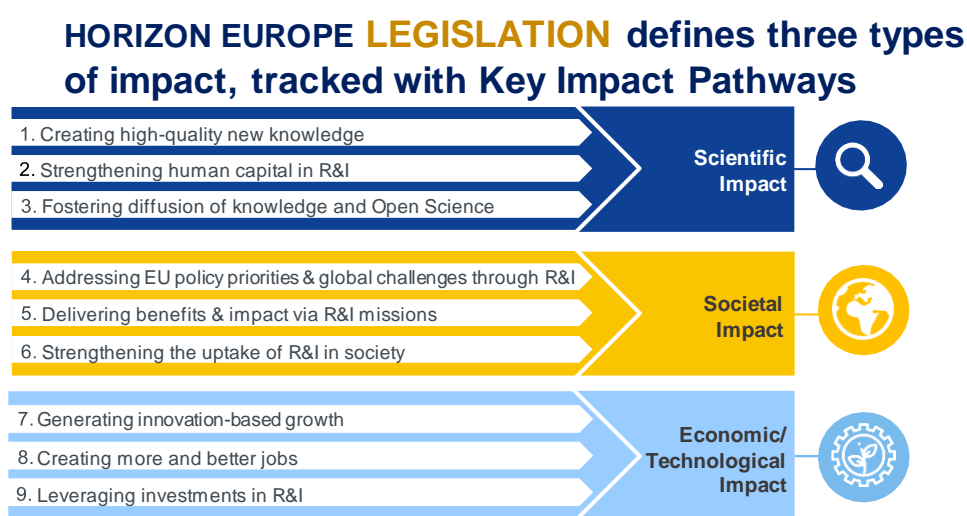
HORIZON EUROPE LEGISLATION defines three types of impact, tracked with Key Impact Pathways

1. Creating high-quality new knowledge
2. Strengthening human capital in R&I
3. Fostering diffusion of knowledge and Open Science

Scientific Impact

4. Addressing EU policy priorities & global challenges through R&I
5. Delivering benefits & impact via R&I missions
6. Strengthening the uptake of R&I in society

Societal Impact

7. Generating innovation-based growth
8. Creating more and better jobs
9. Leveraging investments in R&I

Economic/ Technological Impact